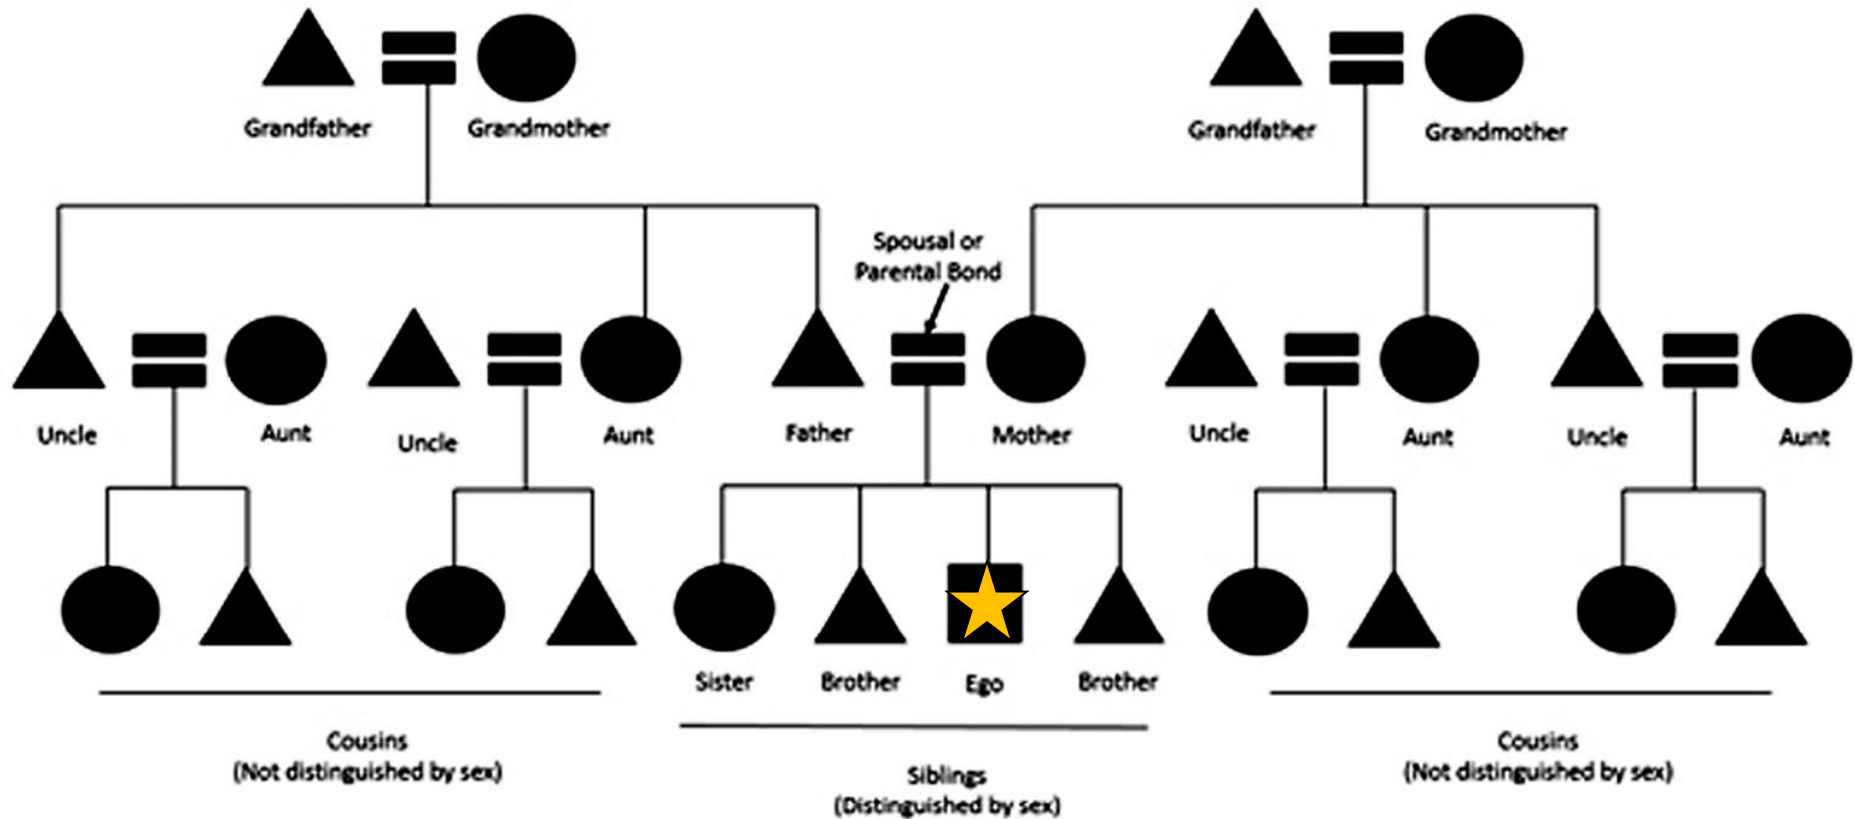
Grandfather
Grandmother
Grandfather
Grandmother

Spousal or Parental Bond

Uncle
Aunt
Uncle
Aunt
Father
Mother
Uncle
Aunt
Uncle
Aunt

Sister
Brother
Ego
Brother

Cousins
(Not distinguished by sex)

Siblings
(Distinguished by sex)

Cousins
(Not distinguished by sex)